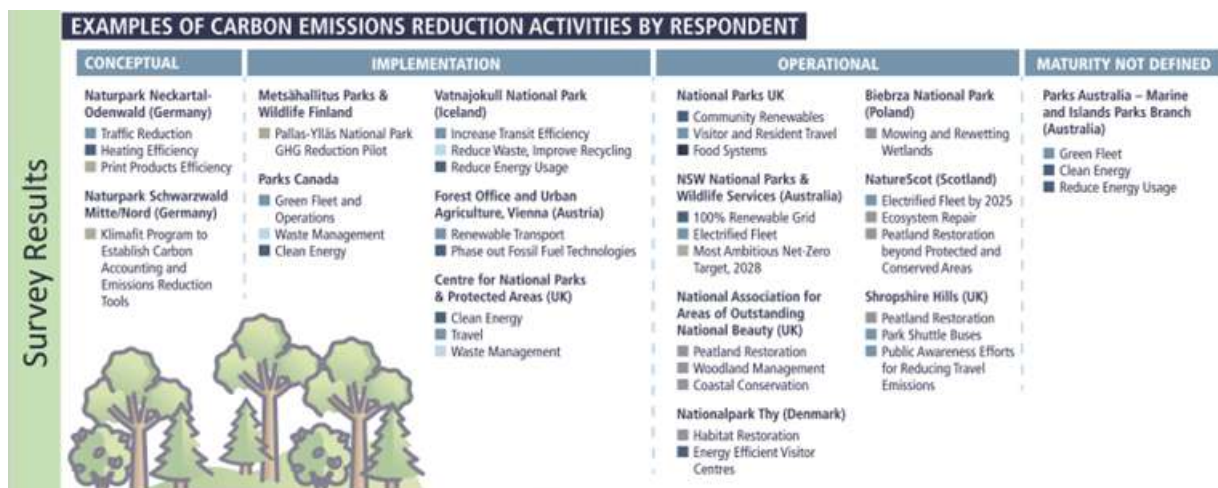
Survey Results

EXAMPLES OF CARBON EMISSIONS REDUCTION ACTIVITIES BY RESPONDENT

CONCEPTUAL

Naturpark Neckartal-Odenwald (Germany)
Traffic Reduction
Heating Efficiency
Print Products Efficiency

Naturpark Schwarzwald Mitte/Nord (Germany)
Klimafit Program to Establish Carbon Accounting and Emissions Reduction Tools

IMPLEMENTATION

Metsähallitus Parks & Wildlife Finland
Pallas-Yllås National Park GHG Reduction Pilot

Parks Canada
Green Fleet and Operations
Waste Management
Clean Energy

Vatnajokull National Park (Iceland)
Increase Transit Efficiency
Reduce Waste, Improve Recycling
Reduce Energy Usage

Forest Office and Urban Agriculture, Vienna (Austria)
Renewable Transport
Phase out Fossil Fuel Technologies

Centre for National Parks & Protected Areas (UK)
Clean Energy
Travel
Waste Management

OPERATIONAL

National Parks UK
Community Renewables
Visitor and Resident Travel
Food Systems

NSW National Parks & Wildlife Services (Australia)
100% Renewable Grid
Electrified Fleet
Most Ambitious Net-Zero Target, 2028

National Association for Areas of Outstanding National Beauty (UK)
Peatland Restoration
Woodland Management
Coastal Conservation

Nationalpark Thy (Denmark)
Habitat Restoration
Energy Efficient Visitor Centres

Biebrza National Park (Poland)
Mowing and Rewetting Wetlands

NatureScot (Scotland)
Electrified Fleet by 2025
Ecosystem Repair
Peatland Restoration beyond Protected and Conserved Areas

Shropshire Hills (UK)
Peatland Restoration
Park Shuttle Buses
Public Awareness Efforts for Reducing Travel Emissions

MATURITY NOT DEFINED

Parks Australia – Marine and Islands Parks Branch (Australia)
Green Fleet
Clean Energy
Reduce Energy Usage